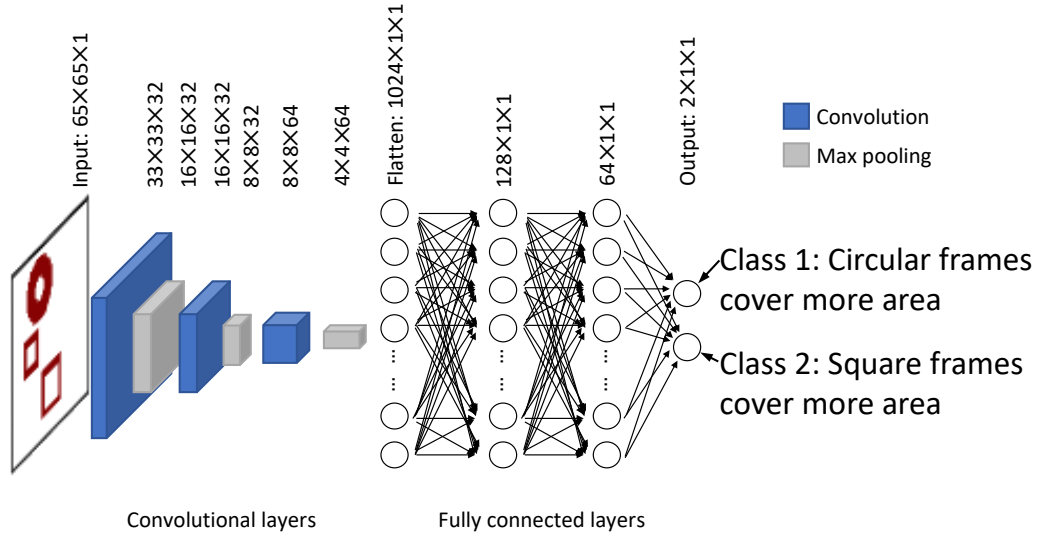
Input: 65×65×1

33×33×32

16×16×32

16×16×32

8×8×32

8×8×64

4×4×64

Flatten: 1024×1×1

128×1×1

64×1×1

Output: 2×1×1

Convolution

Max pooling

Class 1: Circular frames cover more area

Class 2: Square frames cover more area

Convolutional layers

Fully connected layers